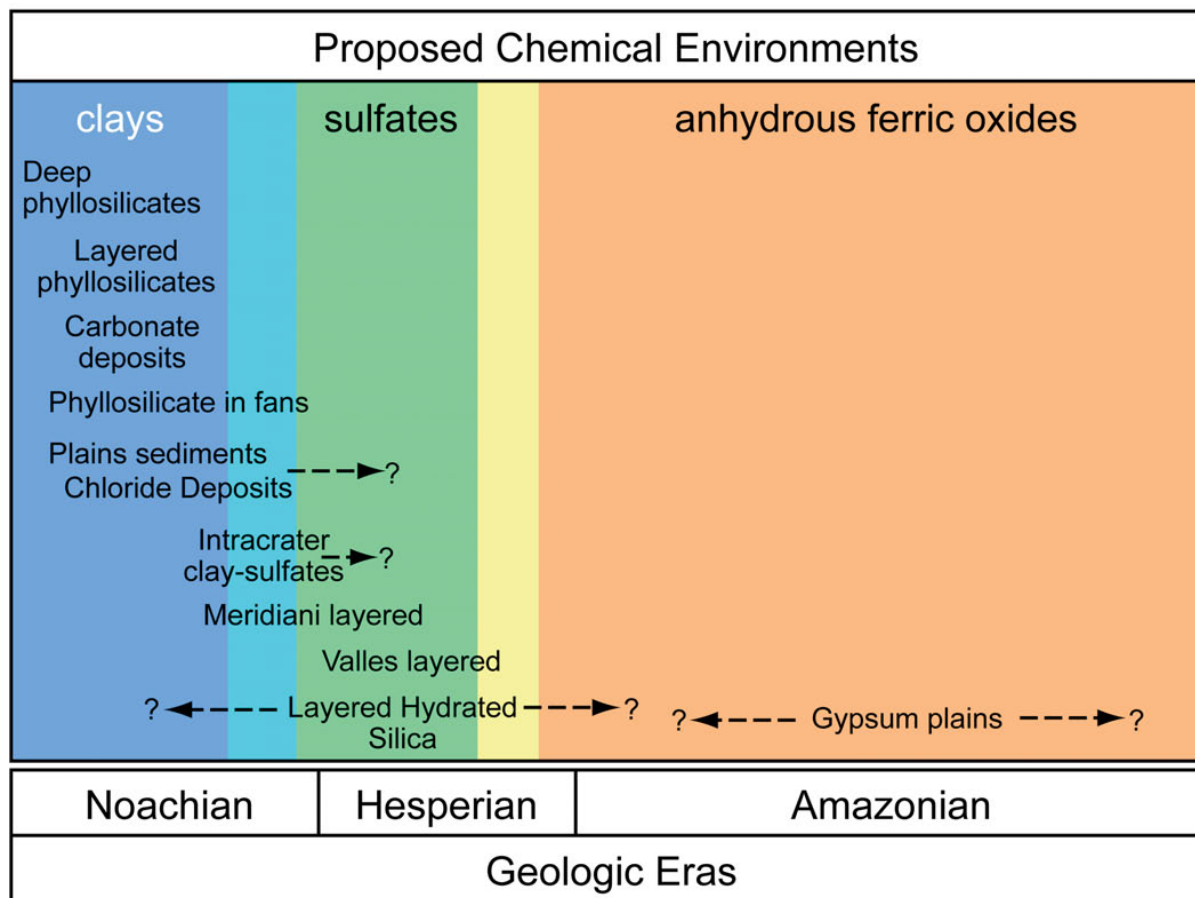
Proposed Chemical Environments

clays

sulfates

anhydrous ferric oxides

Deep phyllosilicates

Layered phyllosilicates

Carbonate deposits

Phyllosilicate in fans

Plains sediments
Chloride Deposits ?

Intracrater clay-sulfates ?

Meridiani layered

Valles layered

? Layered Hydrated Silica ?

? Gypsum plains ?

| Noachian | Hesperian | Amazonian |
|---|---|---|

Geologic Eras